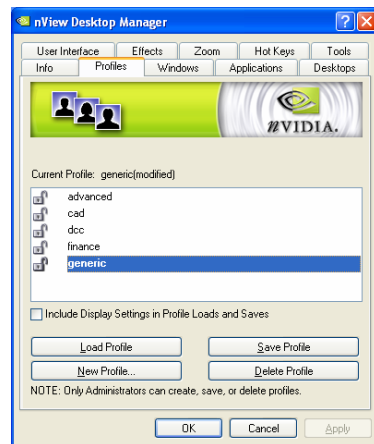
nView Desktop Manager

User Interface | Effects | Zoom | Hot Keys | Tools
Info | Profiles | Windows | Applications | Desktops

nVIDIA.

Current Profile: generic(modified)

advanced
cad
dcc
finance
generic

Include Display Settings in Profile Loads and Saves

Load Profile
Save Profile
New Profile...
Delete Profile

NOTE: Only Administrators can create, save, or delete profiles.

OK
Cancel
Apply